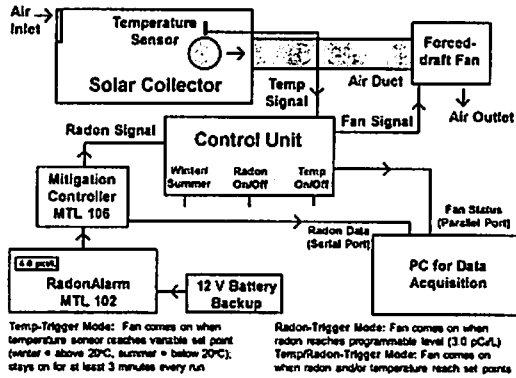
Air Inlet

Temperature Sensor

Solar Collector

Air Duct

Forced-draft Fan

Air Outlet

Temp Signal

Fan Signal

Radon Signal

Control Unit

Winter/ Summer

Radon On/Off

Temp On/Off

Mitigation Controller MTL 106

Radon Data (Serial Port)

Fan Status (Parallel Port)

4.0 pCi/L

RadonAlarm MTL 102

12 V Battery Backup

PC for Data Acquisition

Temp-Trigger Mode: Fan comes on when temperature sensor reaches variable set point (winter = above 20°C, summer = below 20°C); stays on for at least 3 minutes every run

Radon-Trigger Mode: Fan comes on when radon reaches programmable level (3.0 pCi/L)
Temp/Radon-Trigger Mode: Fan comes on when radon and/or temperature reach set points